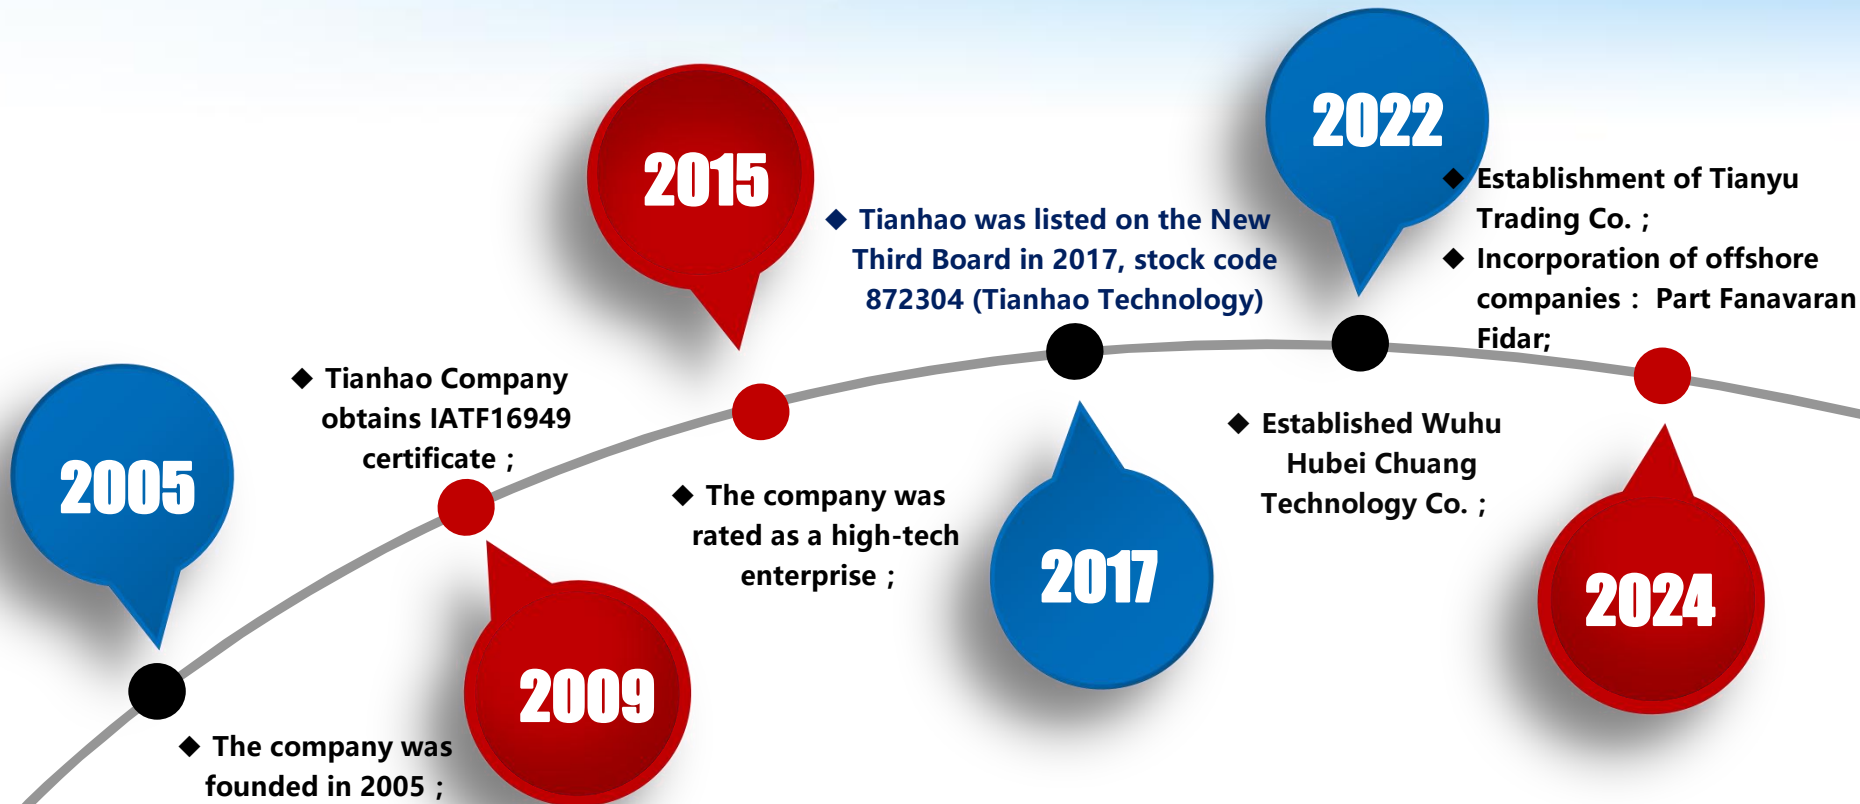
2022

◆ Establishment of Tianyu Trading Co. ;

◆ Incorporation of offshore companies： Part Fanavaran Fidar;

2015

◆ Tianhao was listed on the New Third Board in 2017, stock code 872304 (Tianhao Technology)

◆ Tianhao Company obtains IATF16949 certificate；

2005

◆ The company was rated as a high-tech enterprise；

◆ Established Wuhu Hubei Chuang Technology Co. ;

2017

2024

2009

◆ The company was founded in 2005；